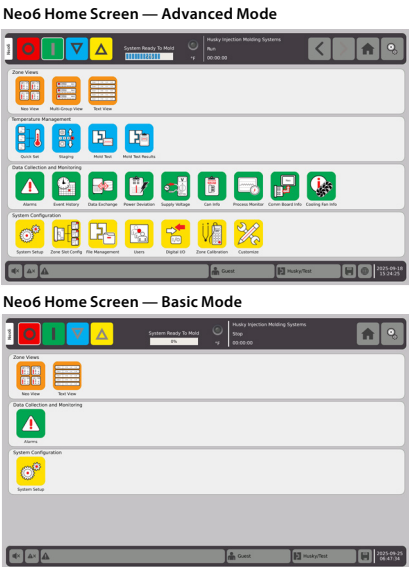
Neo6 Home Screen — Advanced Mode

Neo6

System Ready To Mold

°F

Husky Injection Molding Systems

Run

00:00:00

Zone Views

Nav View

Multi-Group View

Text View

Temperature Management

Quick Set

Staging

Mold Test

Mold Test Results

Data Collection and Monitoring

Alarms

Event History

Data Exchange

Power Deviation

Supply Voltage

Can Info

Process Monitor

Current Board Info

Cooling Fan Info

System Configuration

System Setup

Zone Slot Config

File Management

Users

Digital I/O

Zone Calibration

Customize

Guest

Husky/Test

2025-09-18 15:24:25

Neo6 Home Screen — Basic Mode

Neo6

System Ready To Mold

0%

°F

Husky Injection Molding Systems

Stop

00:00:00

Zone Views

Nav View

Text View

Data Collection and Monitoring

Alarms

System Configuration

System Setup

Guest

Husky/Test

2025-09-25 08:47:34